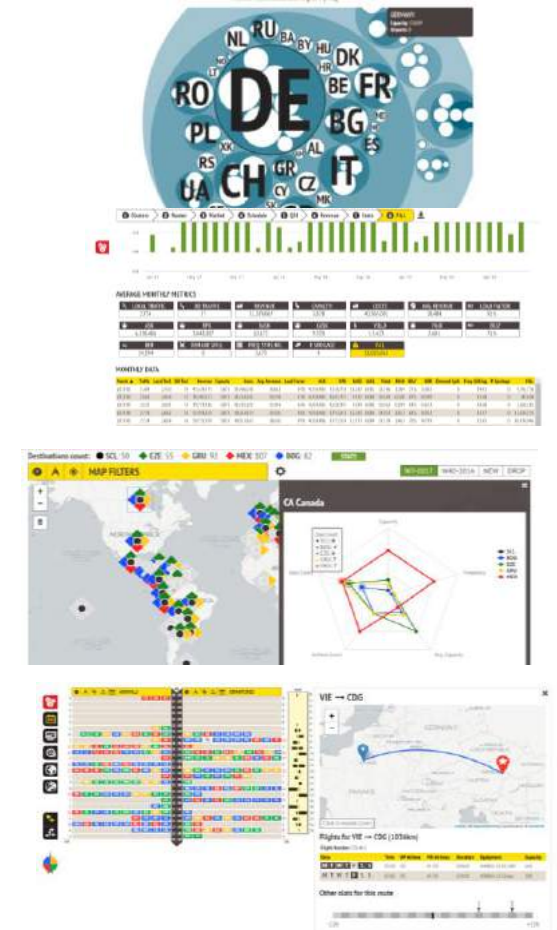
GERMANY

NL RU BA BY HU DK
LT HR BE FR
RO DE BG
PL XK ES
RS AL IT
CH GR CY CZ
UA MK

Routes Market Schedule Revenue Fares

AVERAGE MONTHLY METRICS

MONTHLY DATA

Destinations count: SCL: 50 EZE: 55 GRU: 91 MEX: 107 BOG: 82

MAP FILTERS

W-2017 NEW DROP

CA Canada

SCL
BOG
EZE
GRU
MEX

VIE → CDG

Flights for VIE → CDG (1036km)

Other slots for this route